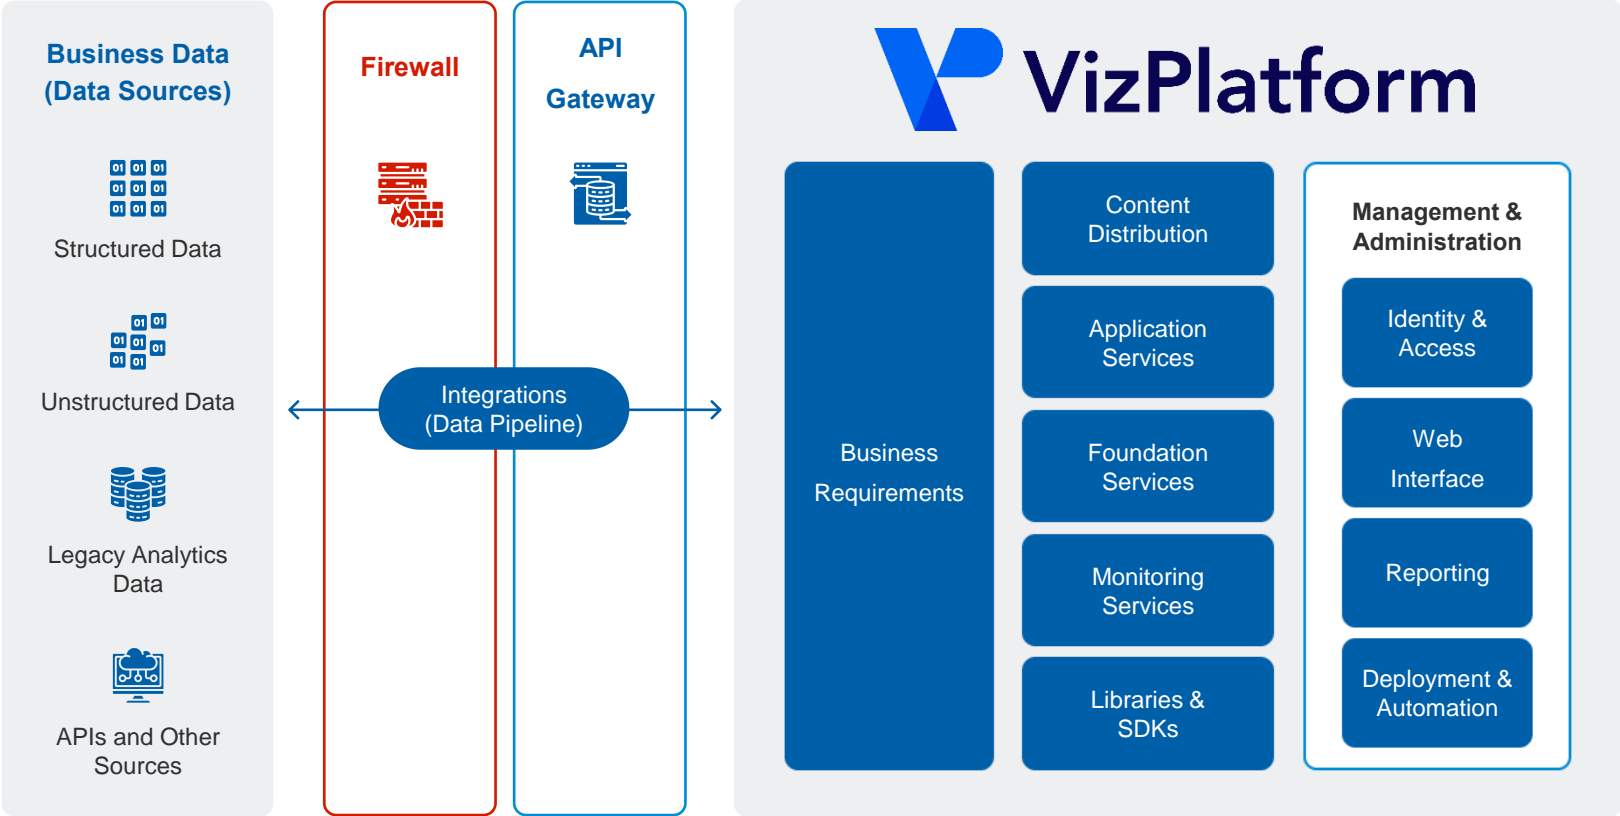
Business Data (Data Sources)

01 01 01
01 01 01
01 01 01

Structured Data

01 01
01 01 01
01 01

Unstructured Data

Legacy Analytics Data

APIs and Other Sources

Firewall

API Gateway

Integrations (Data Pipeline)

VizPlatform

Business Requirements

Content Distribution

Application Services

Foundation Services

Monitoring Services

Libraries & SDKs

Management & Administration

Identity & Access

Web Interface

Reporting

Deployment & Automation